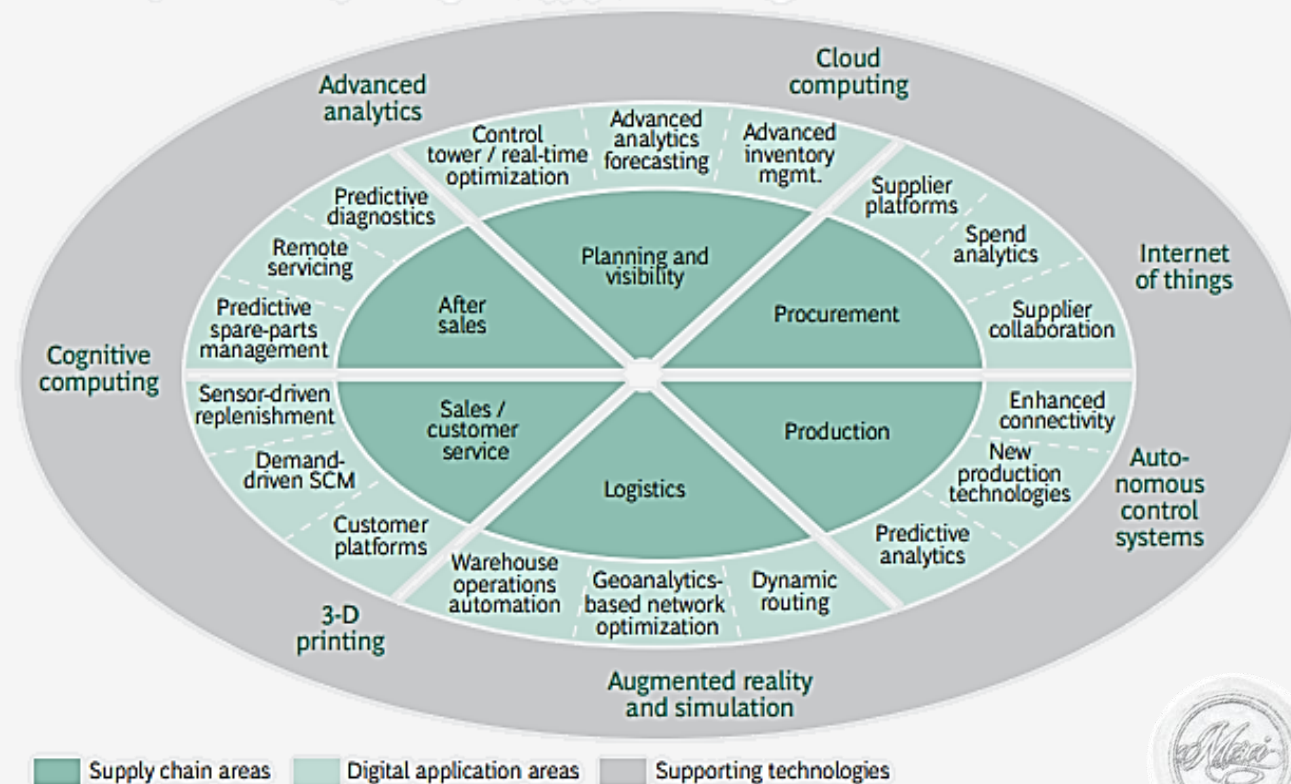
Advanced analytics

Cloud computing

Internet of things

Auto-nomous control systems

Augmented reality and simulation

3-D printing

Cognitive computing

Control tower / real-time optimization

Advanced analytics forecasting

Advanced inventory mgmt.

Supplier platforms

Spend analytics

Supplier collaboration

Enhanced connectivity

New production technologies

Predictive analytics

Dynamic routing

Geoanalytics-based network optimization

Warehouse operations automation

Customer platforms

Demand-driven SCM

Sensor-driven replenishment

Predictive spare-parts management

Remote servicing

Predictive diagnostics

Planning and visibility

Procurement

Production

Logistics

Sales / customer service

After sales

Supply chain areas
Digital application areas
Supporting technologies